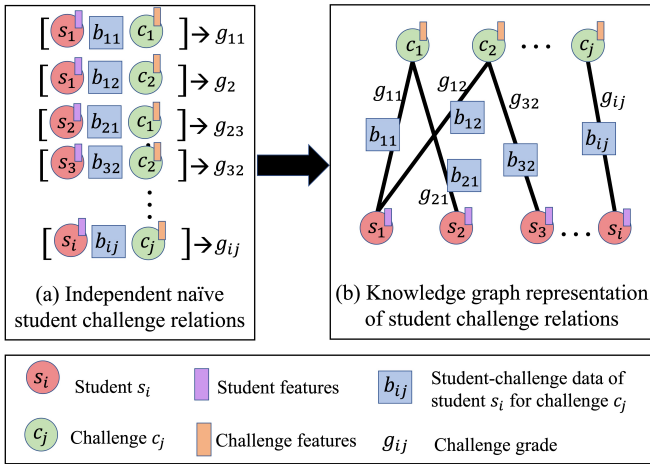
$[s_1\ b_{11}\ c_1] \rightarrow g_{11}$

$[s_1\ b_{12}\ c_2] \rightarrow g_2$

$[s_2\ b_{21}\ c_1] \rightarrow g_{23}$

$[s_3\ b_{32}\ c_2] \rightarrow g_{32}$

$\vdots$

$[s_i\ b_{ij}\ c_j] \rightarrow g_{ij}$

(a) Independent naïve student challenge relations

$c_1$ $c_2$ $\cdots$ $c_j$

$g_{11}$ $g_{12}$ $g_{32}$ $g_{ij}$

$b_{11}$ $b_{12}$ $b_{32}$ $b_{ij}$ $b_{21}$

$g_{21}$

$s_1$ $s_2$ $s_3$ $\cdots$ $s_i$

(b) Knowledge graph representation of student challenge relations

$s_i$ Student $s_i$

Student features

$b_{ij}$ Student-challenge data of student $s_i$ for challenge $c_j$

$c_j$ Challenge $c_j$

Challenge features

$g_{ij}$ Challenge grade